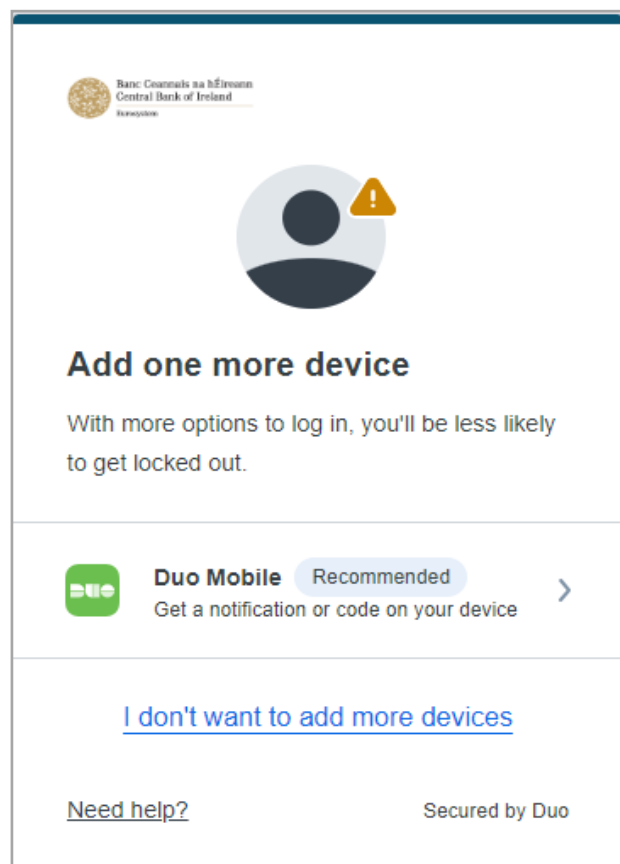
Banc Ceannais na hÉireann
Central Bank of Ireland
Eurosystem

Add one more device

With more options to log in, you'll be less likely to get locked out.

DUO

Duo Mobile Recommended
Get a notification or code on your device

I don't want to add more devices

Need help?

Secured by Duo